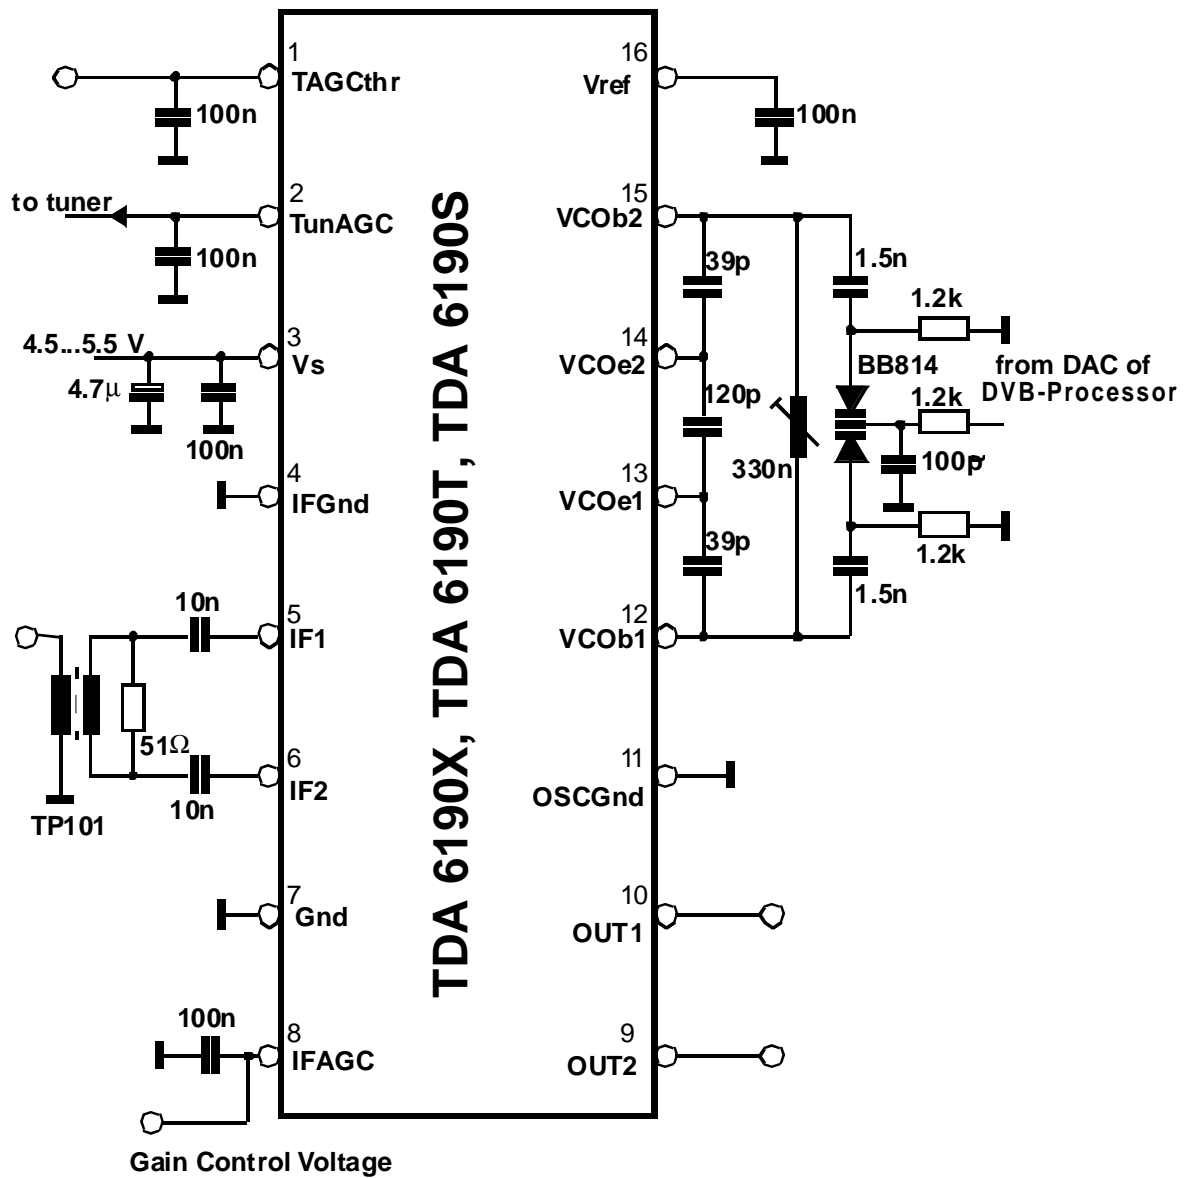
1
TAGCthr
100n
16
Vref
100n
to tuner
2
TunAGC
100n
15
VCOb2
39p
1.5n
1.2k
4.5...5.5 V
3
Vs
$4.7\mu$
100n
14
VCOe2
BB814
from DAC of DVB-Processor
120p
1.2k
330n
100p
4
IFGnd
13
VCOe1
39p
1.2k
1.5n
10n
5
IF1
12
VCOb1
$51\Omega$
6
IF2
10n
TP101
11
OSCGnd
TDA 6190X, TDA 6190T, TDA 6190S
7
Gnd
10
OUT1
100n
8
IFAGC
9
OUT2
Gain Control Voltage